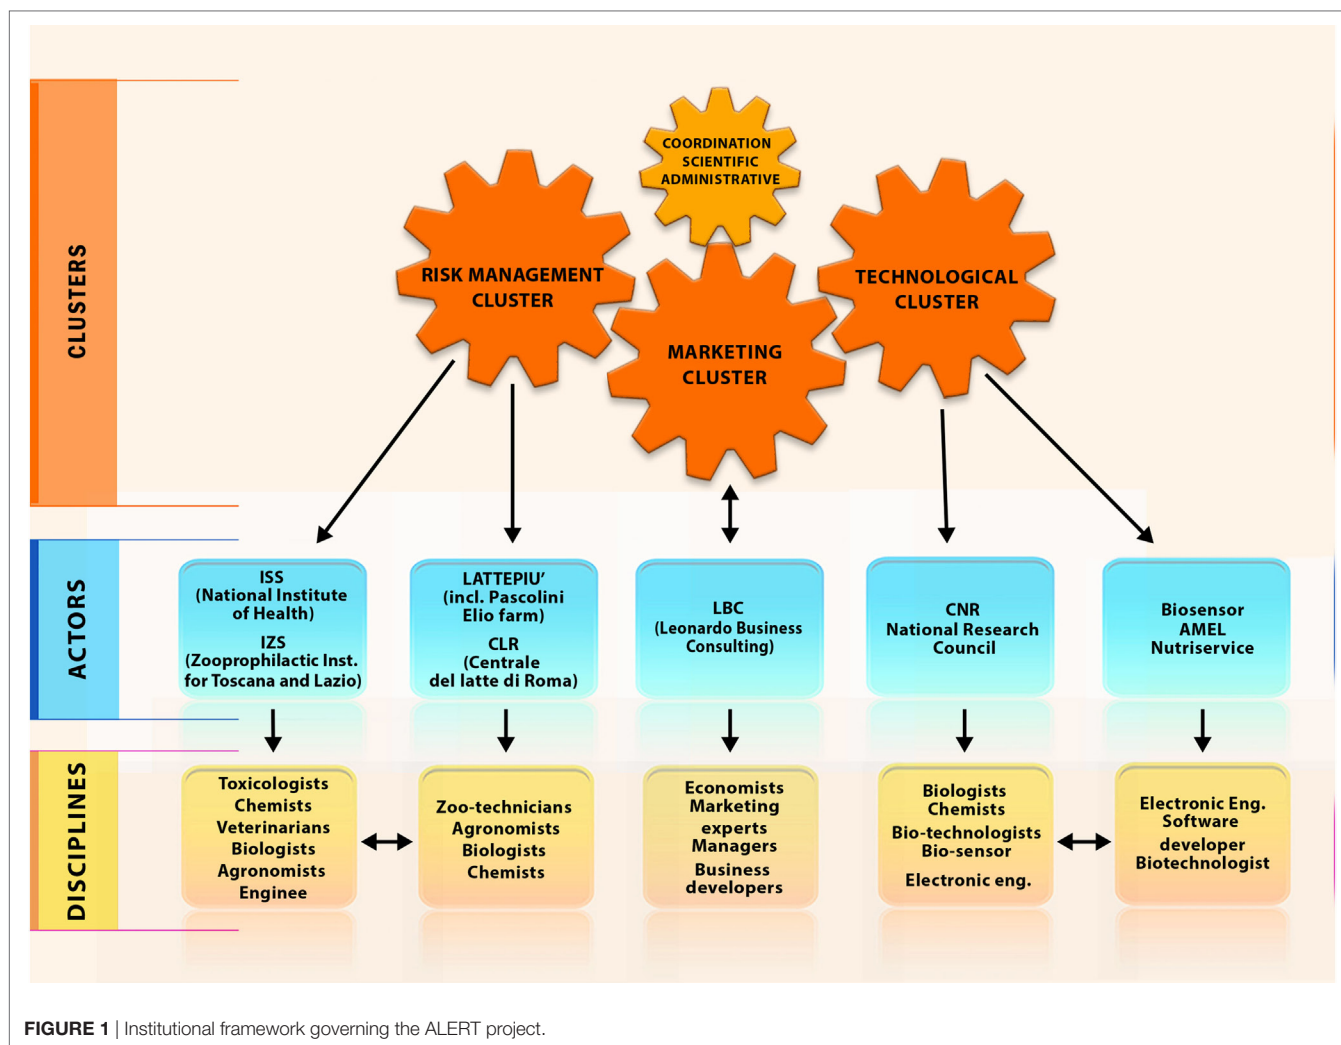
CLUSTERS

COORDINATION
SCIENTIFIC
ADMINISTRATIVE

RISK MANAGEMENT
CLUSTER

MARKETING
CLUSTER

TECHNOLOGICAL
CLUSTER

ACTORS

ISS
(National Institute of Health)
IZS
(Zooprophilactic Inst. for Toscana and Lazio)

LATTEPIU'
(incl. Pascolini Elio farm)
CLR
(Centrale del latte di Roma)

LBC
(Leonardo Business Consulting)

CNR
National Research Council

Biosensor
AMEL
Nutriservice

DISCIPLINES

Toxicologists
Chemists
Veterinarians
Biologists
Agronomists
Enginee

Zoo-technicians
Agronomists
Biologists
Chemists

Economists
Marketing
experts
Managers
Business
developers

Biologists
Chemists
Bio-technologists
Bio-sensor
Electronic eng.

Electronic Eng.
Software
developer
Biotechnologist

FIGURE 1 | Institutional framework governing the ALERT project.